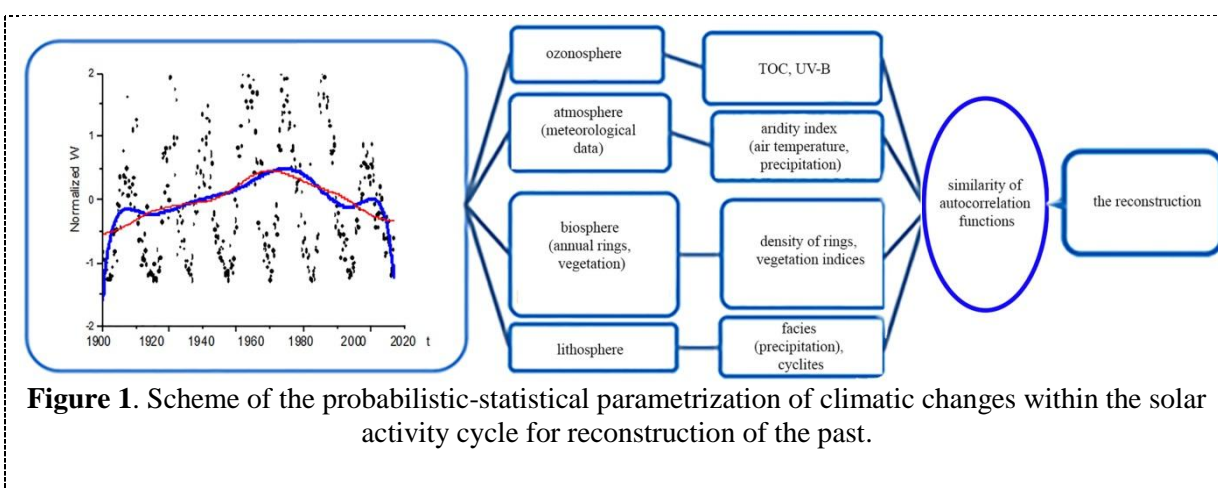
Normalized W

2
1
0
-1
-2

1900 1920 1940 1960 1980 2000 2020 t

ozonosphere

TOC, UV-B

atmosphere (meteorological data)

aridity index (air temperature, precipitation)

biosphere (annual rings, vegetation)

density of rings, vegetation indices

lithosphere

facies (precipitation), cyclites

similarity of autocorrelation functions

the reconstruction

**Figure 1**. Scheme of the probabilistic-statistical parametrization of climatic changes within the solar activity cycle for reconstruction of the past.